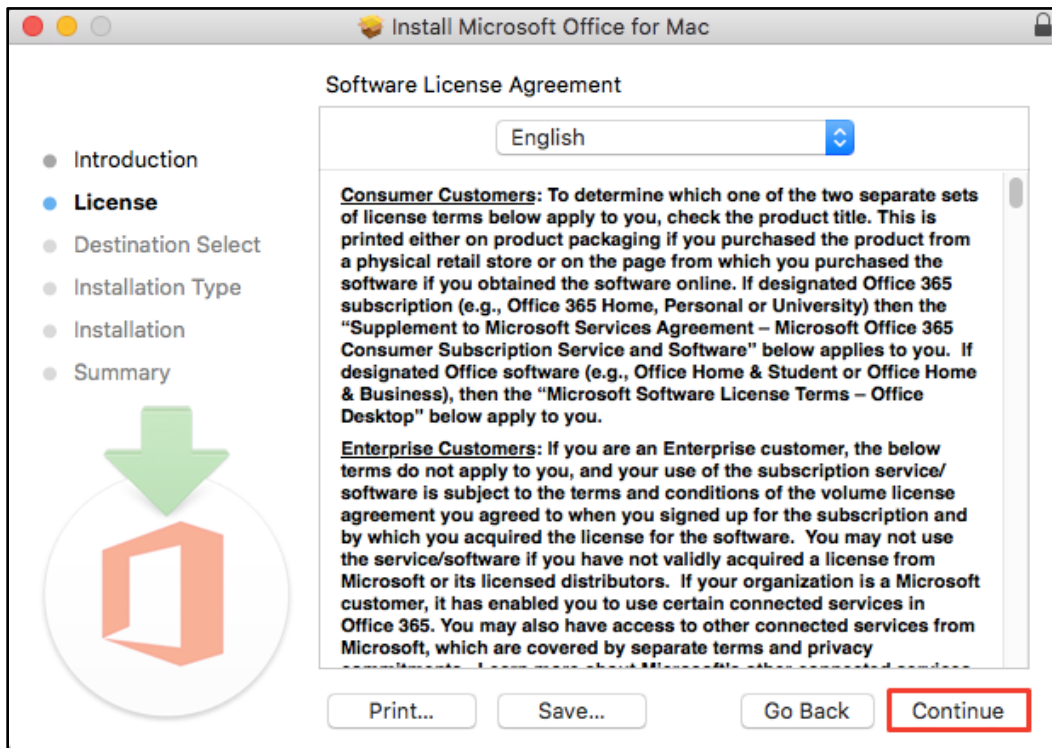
Install Microsoft Office for Mac

Software License Agreement

English

Introduction
License
Destination Select
Installation Type
Installation
Summary

Consumer Customers: To determine which one of the two separate sets of license terms below apply to you, check the product title. This is printed either on product packaging if you purchased the product from a physical retail store or on the page from which you purchased the software if you obtained the software online. If designated Office 365 subscription (e.g., Office 365 Home, Personal or University) then the "Supplement to Microsoft Services Agreement – Microsoft Office 365 Consumer Subscription Service and Software" below applies to you. If designated Office software (e.g., Office Home & Student or Office Home & Business), then the "Microsoft Software License Terms – Office Desktop" below apply to you.

Enterprise Customers: If you are an Enterprise customer, the below terms do not apply to you, and your use of the subscription service/ software is subject to the terms and conditions of the volume license agreement you agreed to when you signed up for the subscription and by which you acquired the license for the software. You may not use the service/software if you have not validly acquired a license from Microsoft or its licensed distributors. If your organization is a Microsoft customer, it has enabled you to use certain connected services in Office 365. You may also have access to other connected services from Microsoft, which are covered by separate terms and privacy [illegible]

Print... Save... Go Back Continue